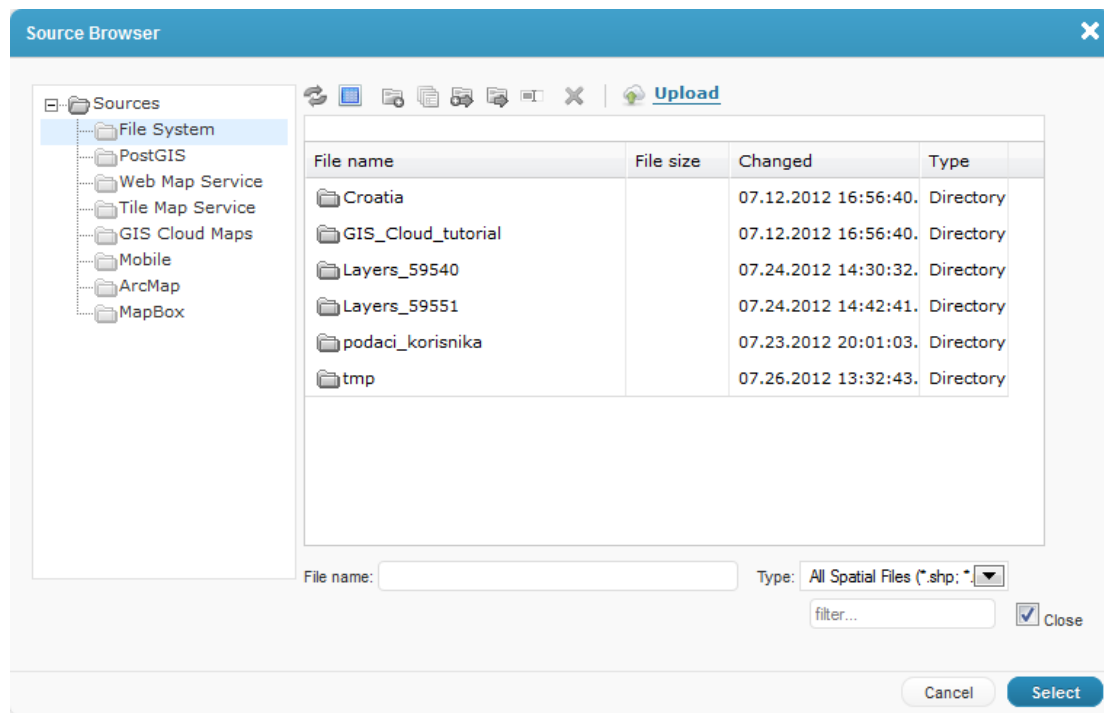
Source Browser

Sources
File System
PostGIS
Web Map Service
Tile Map Service
GIS Cloud Maps
Mobile
ArcMap
MapBox

Upload

| File name | File size | Changed | Type |
|---|---|---|---|
| Croatia | | 07.12.2012 16:56:40. | Directory |
| GIS_Cloud_tutorial | | 07.12.2012 16:56:40. | Directory |
| Layers_59540 | | 07.24.2012 14:30:32. | Directory |
| Layers_59551 | | 07.24.2012 14:42:41. | Directory |
| podaci_korisnika | | 07.23.2012 20:01:03. | Directory |
| tmp | | 07.26.2012 13:32:43. | Directory |

File name:
Type: All Spatial Files (*.shp; *.
filter...
Close

Cancel
Select